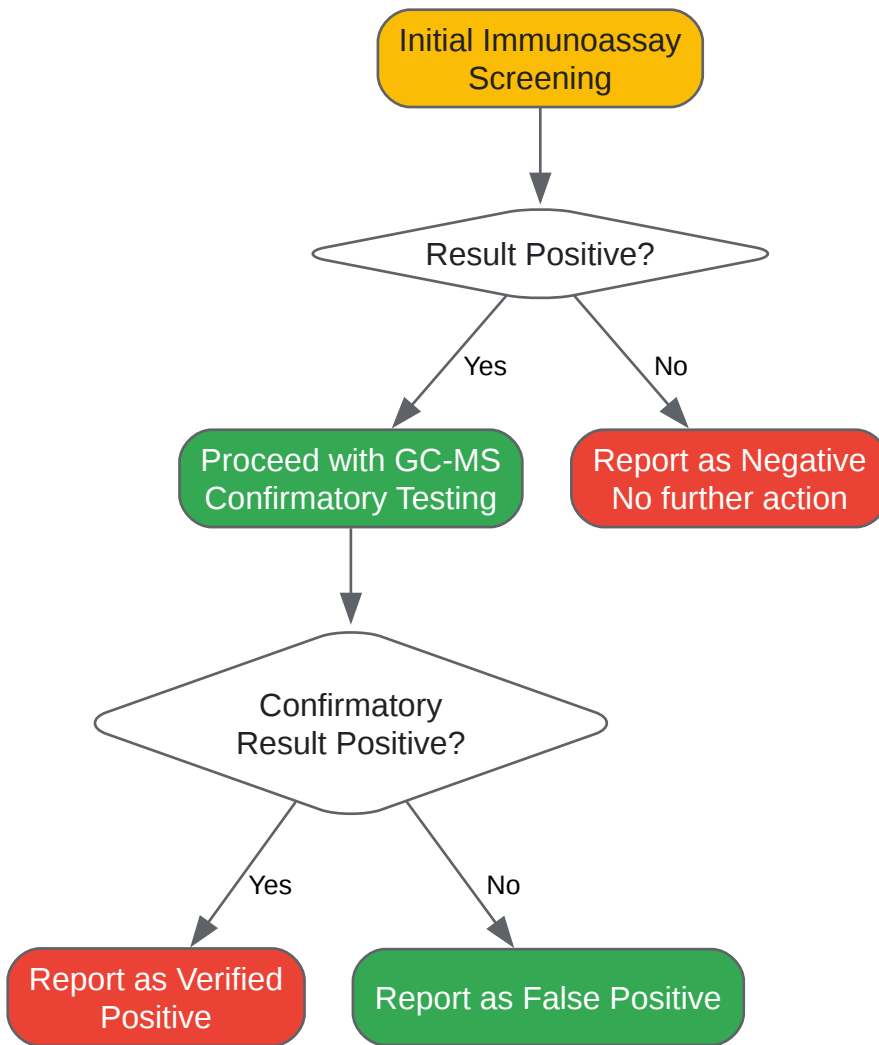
Initial Immunoassay Screening

Result Positive?

Yes

No

Proceed with GC-MS Confirmatory Testing

Report as Negative No further action

Confirmatory Result Positive?

Yes

No

Report as Verified Positive

Report as False Positive